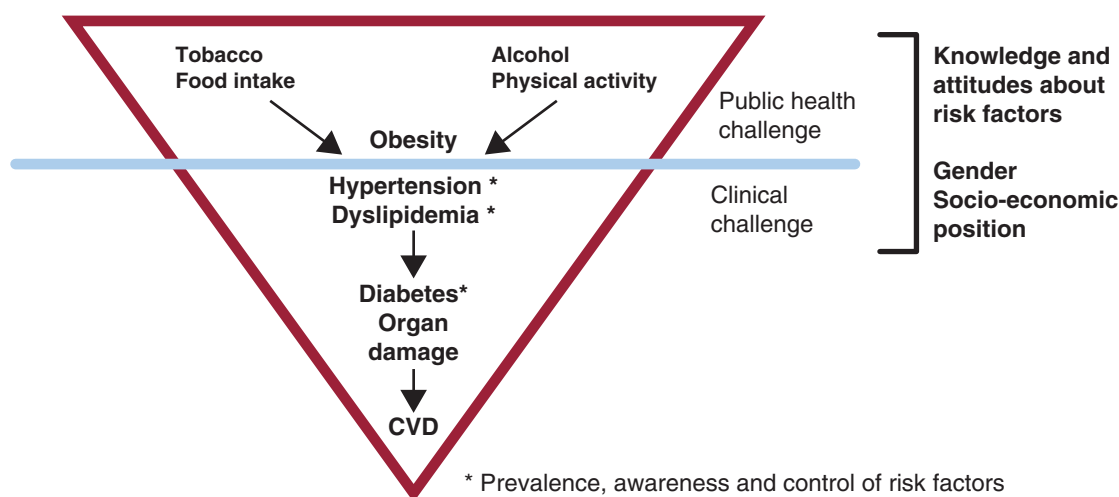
Tobacco
Food intake

Alcohol
Physical activity

Obesity

Public health challenge

Hypertension *
Dyslipidemia *

Clinical challenge

Diabetes*
Organ damage

CVD

Knowledge and attitudes about risk factors

Gender
Socio-economic position

* Prevalence, awareness and control of risk factors